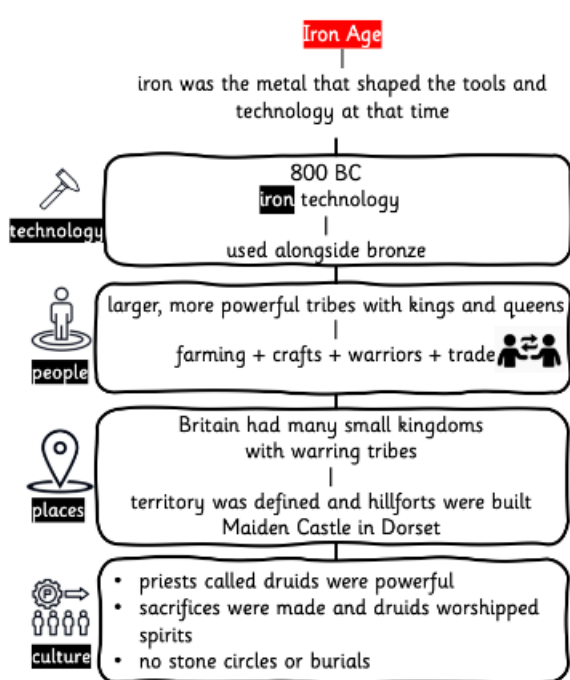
Iron Age

iron was the metal that shaped the tools and technology at that time

technology

800 BC
iron technology
used alongside bronze

people

larger, more powerful tribes with kings and queens
farming + crafts + warriors + trade

places

Britain had many small kingdoms with warring tribes
territory was defined and hillforts were built
Maiden Castle in Dorset

culture

• priests called druids were powerful
• sacrifices were made and druids worshipped spirits
• no stone circles or burials